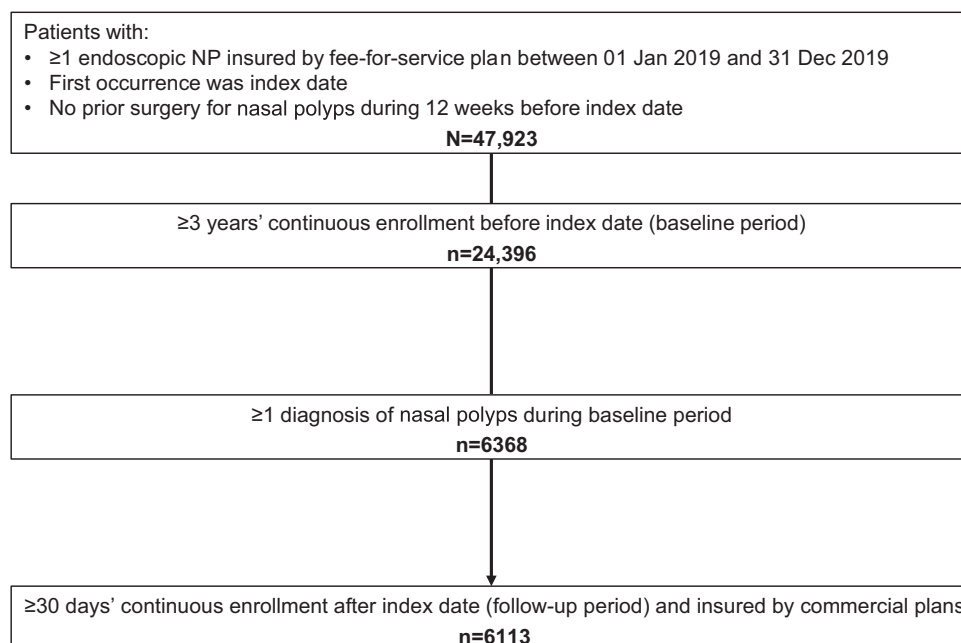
Patients with:
• ≥1 endoscopic NP insured by fee-for-service plan between 01 Jan 2019 and 31 Dec 2019
• First occurrence was index date
• No prior surgery for nasal polyps during 12 weeks before index date

**N=47,923**

≥3 years' continuous enrollment before index date (baseline period)

**n=24,396**

≥1 diagnosis of nasal polyps during baseline period

**n=6368**

≥30 days' continuous enrollment after index date (follow-up period) and insured by commercial plans

**n=6113**